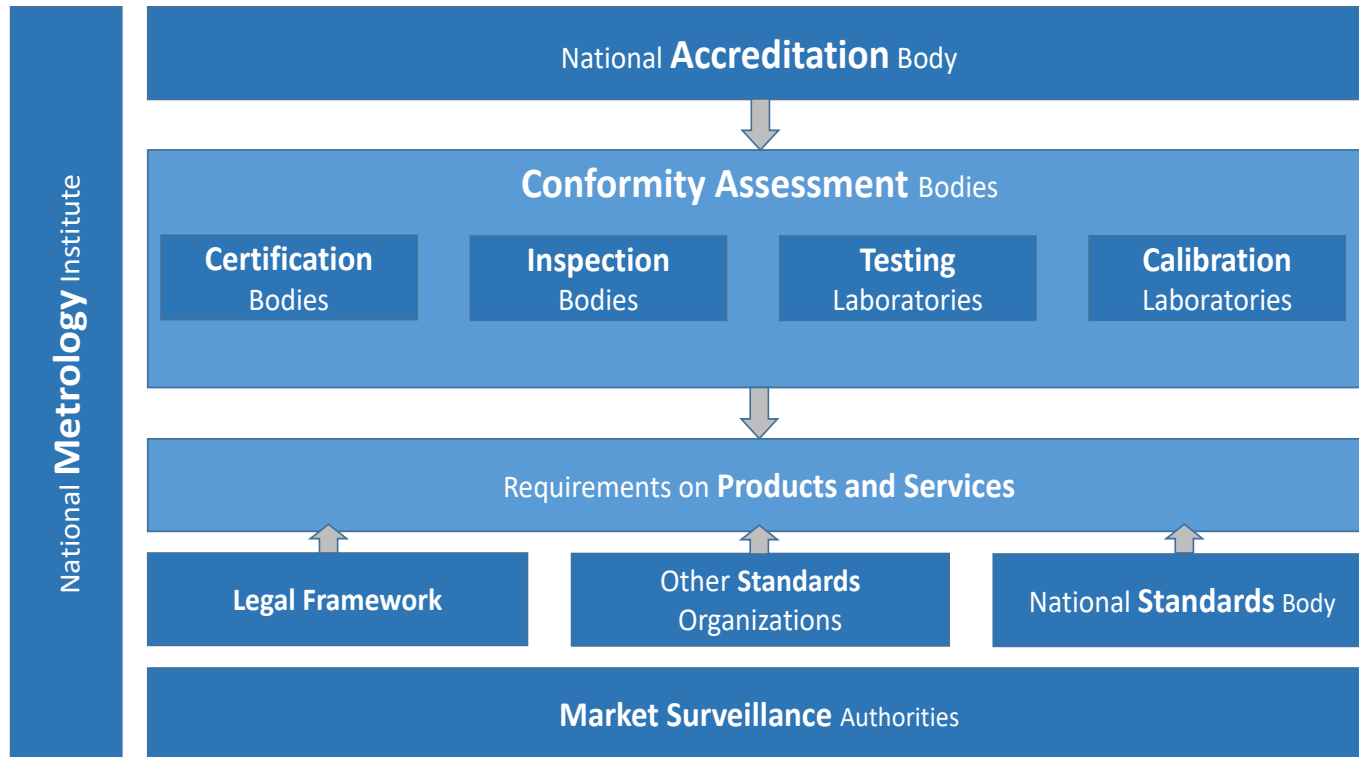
National Metrology Institute

National Accreditation Body

Conformity Assessment Bodies

Certification Bodies

Inspection Bodies

Testing Laboratories

Calibration Laboratories

Requirements on Products and Services

Legal Framework

Other Standards Organizations

National Standards Body

Market Surveillance Authorities